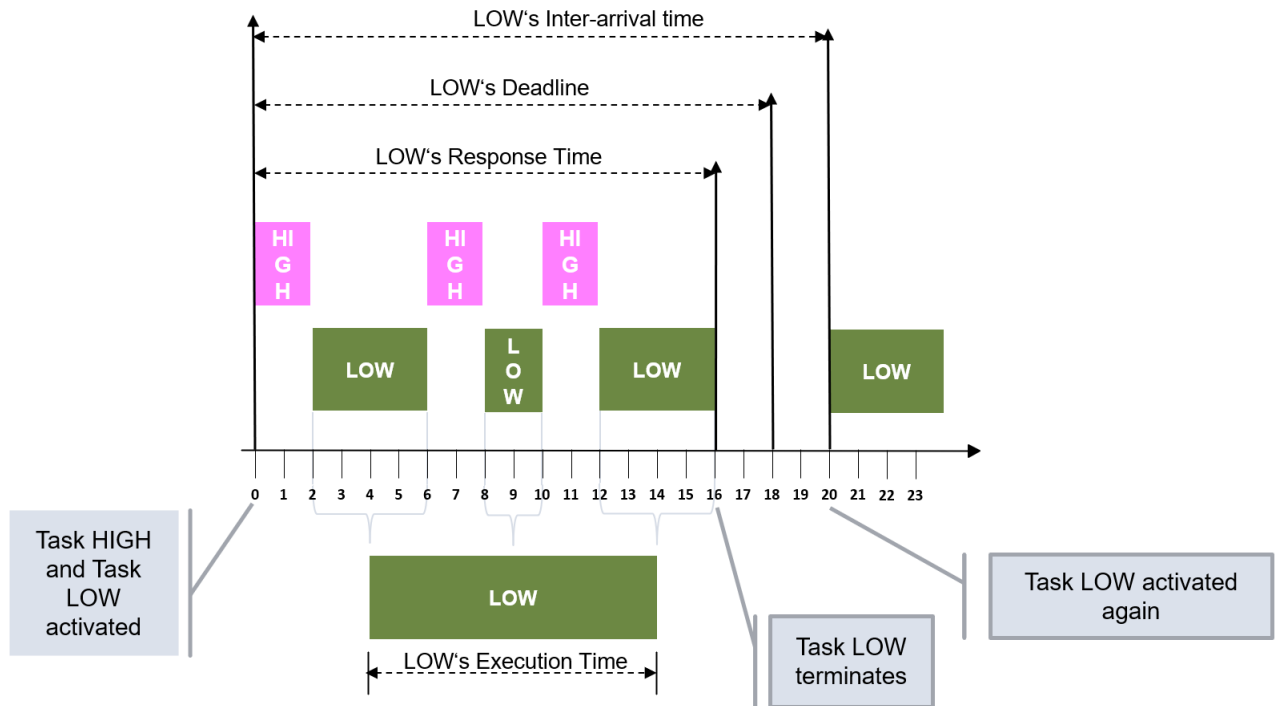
LOW‘s Inter-arrival time

LOW‘s Deadline

LOW‘s Response Time

HIGH

HIGH

HIGH

LOW

LOW

LOW

LOW

0 1 2 3 4 5 6 7 8 9 10 11 12 13 14 15 16 17 18 19 20 21 22 23

Task HIGH and Task LOW activated

LOW

LOW‘s Execution Time

Task LOW terminates

Task LOW activated again